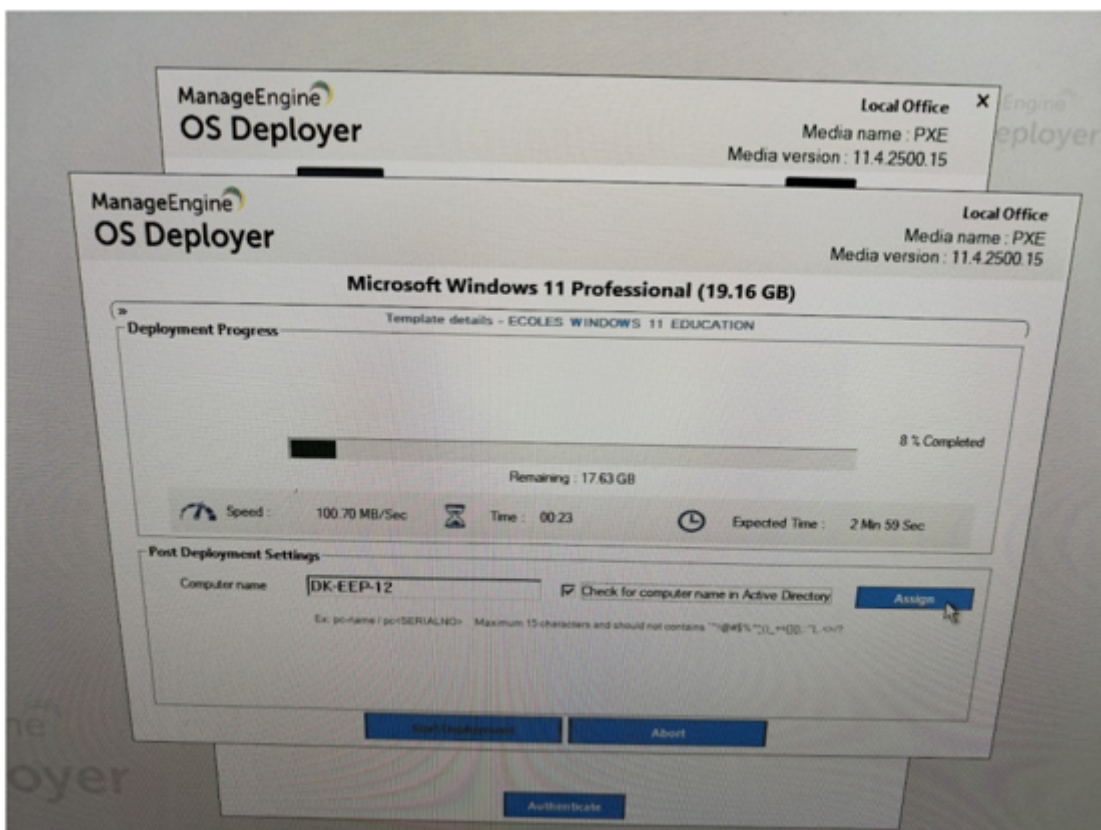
ManageEngine
OS Deployer

Local Office
Media name : PXE
Media version : 11.4.2500.15

Engine
eployer

ManageEngine
OS Deployer

Local Office
Media name : PXE
Media version : 11.4.2500.15

Microsoft Windows 11 Professional (19.16 GB)

»
Template details - ECOLES WINDOWS 11 EDUCATION

Deployment Progress

8 % Completed

Remaining : 17.63 GB

Speed : 100.70 MB/Sec
Time : 00:23
Expected Time : 2 Min 59 Sec

Post Deployment Settings

Computer name
DK-EEP-12
Check for computer name in Active Directory
Assign

Ex: pc-name / pc<SERIALNO> Maximum 15 characters and should not contains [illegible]

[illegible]
Abort

ne
oyer

Authenticate